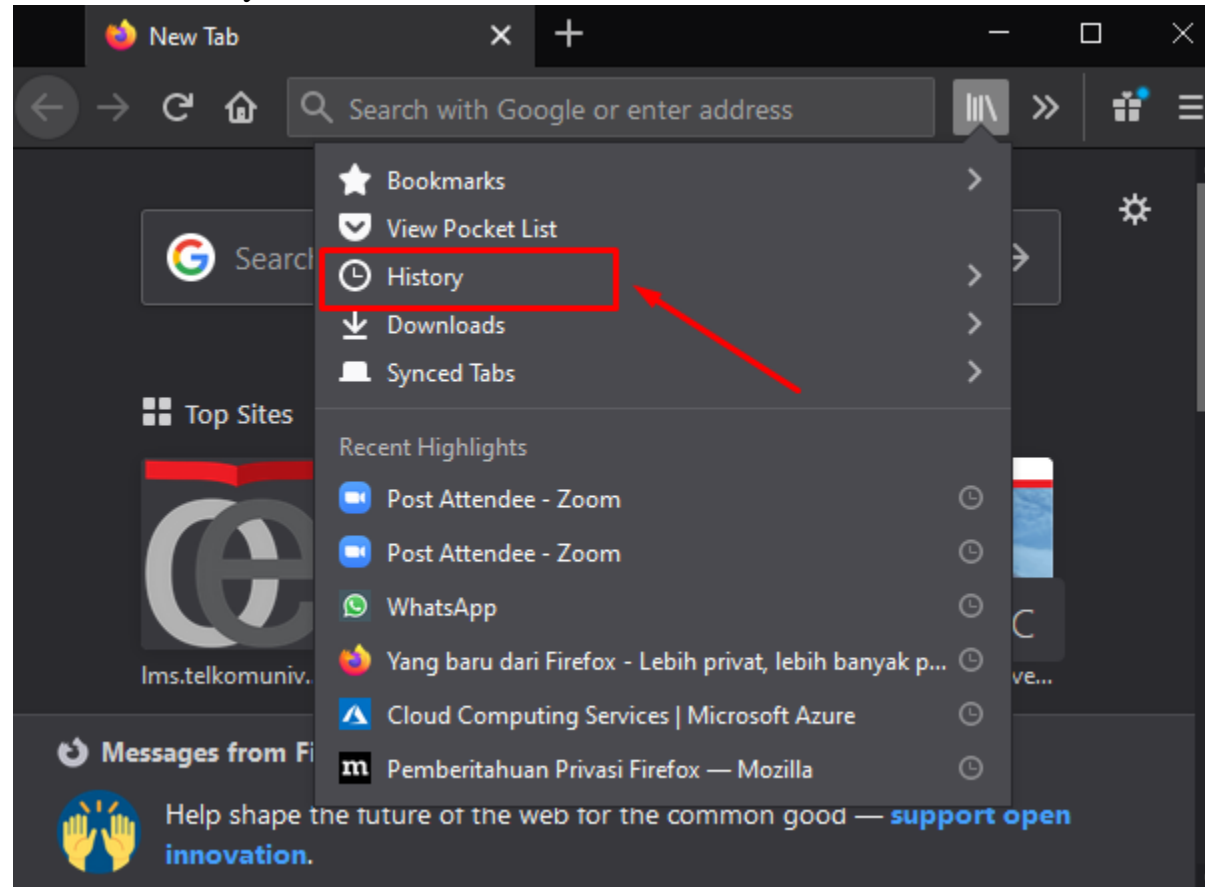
New Tab

Search with Google or enter address

Bookmarks
View Pocket List
History
Downloads
Synced Tabs

Recent Highlights
Post Attendee - Zoom
Post Attendee - Zoom
WhatsApp
Yang baru dari Firefox - Lebih privat, lebih banyak p...
Cloud Computing Services | Microsoft Azure
Pemberitahuan Privasi Firefox — Mozilla

Search

Top Sites

lms.telkomuniv...

ve...

C

Messages from Fi

Help shape the future of the web for the common good — support open innovation.